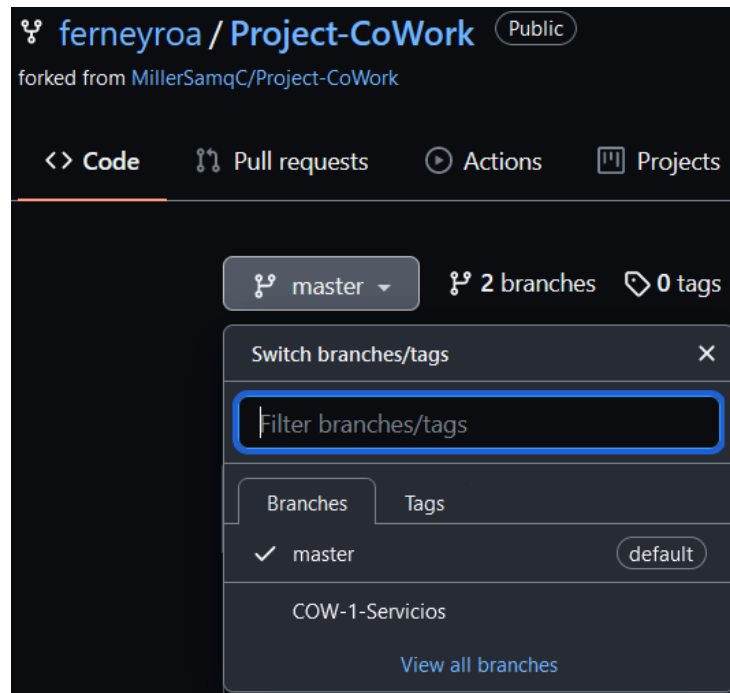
ferneyroa / Project-CoWork Public
forked from MillerSamqC/Project-CoWork

<> Code Pull requests Actions Projects

master 2 branches 0 tags

Switch branches/tags ×

Filter branches/tags

Branches Tags

✓ master default

COW-1-Servicios

View all branches